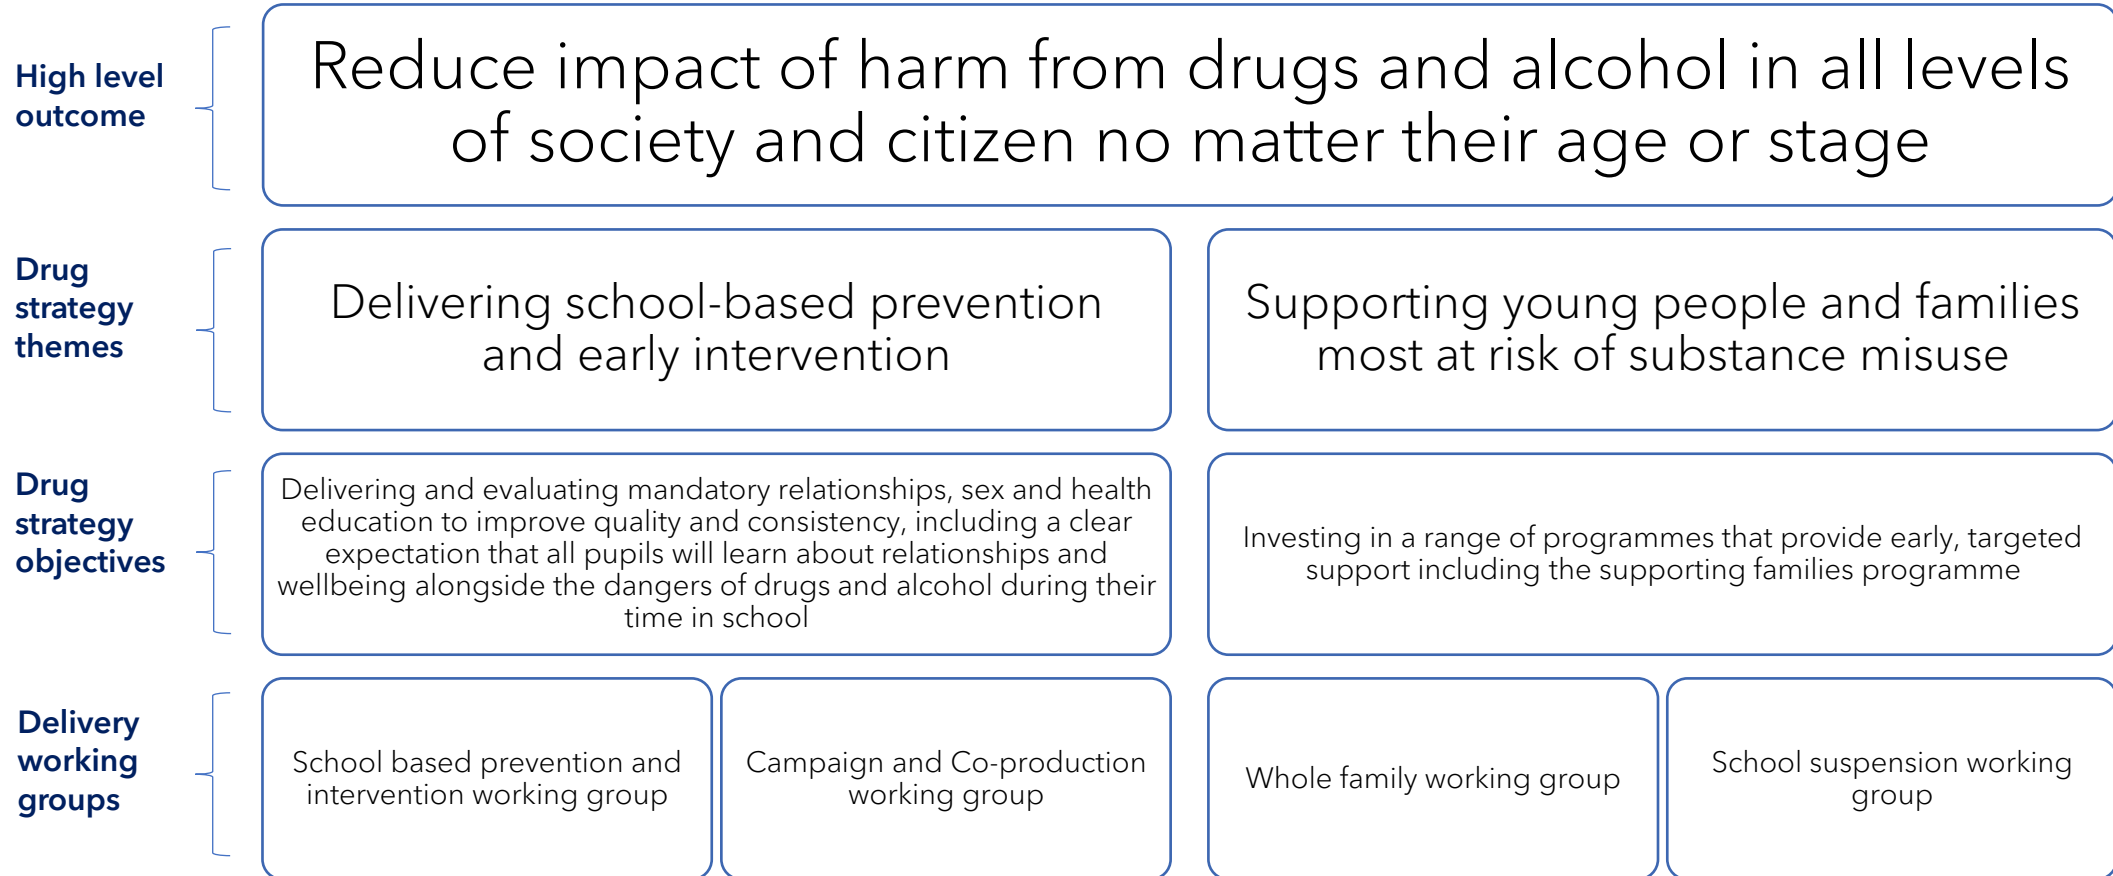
High level outcome

Reduce impact of harm from drugs and alcohol in all levels of society and citizen no matter their age or stage

Drug strategy themes

Delivering school-based prevention and early intervention

Supporting young people and families most at risk of substance misuse

Drug strategy objectives

Delivering and evaluating mandatory relationships, sex and health education to improve quality and consistency, including a clear expectation that all pupils will learn about relationships and wellbeing alongside the dangers of drugs and alcohol during their time in school

Investing in a range of programmes that provide early, targeted support including the supporting families programme

Delivery working groups

School based prevention and intervention working group

Campaign and Co-production working group

Whole family working group

School suspension working group